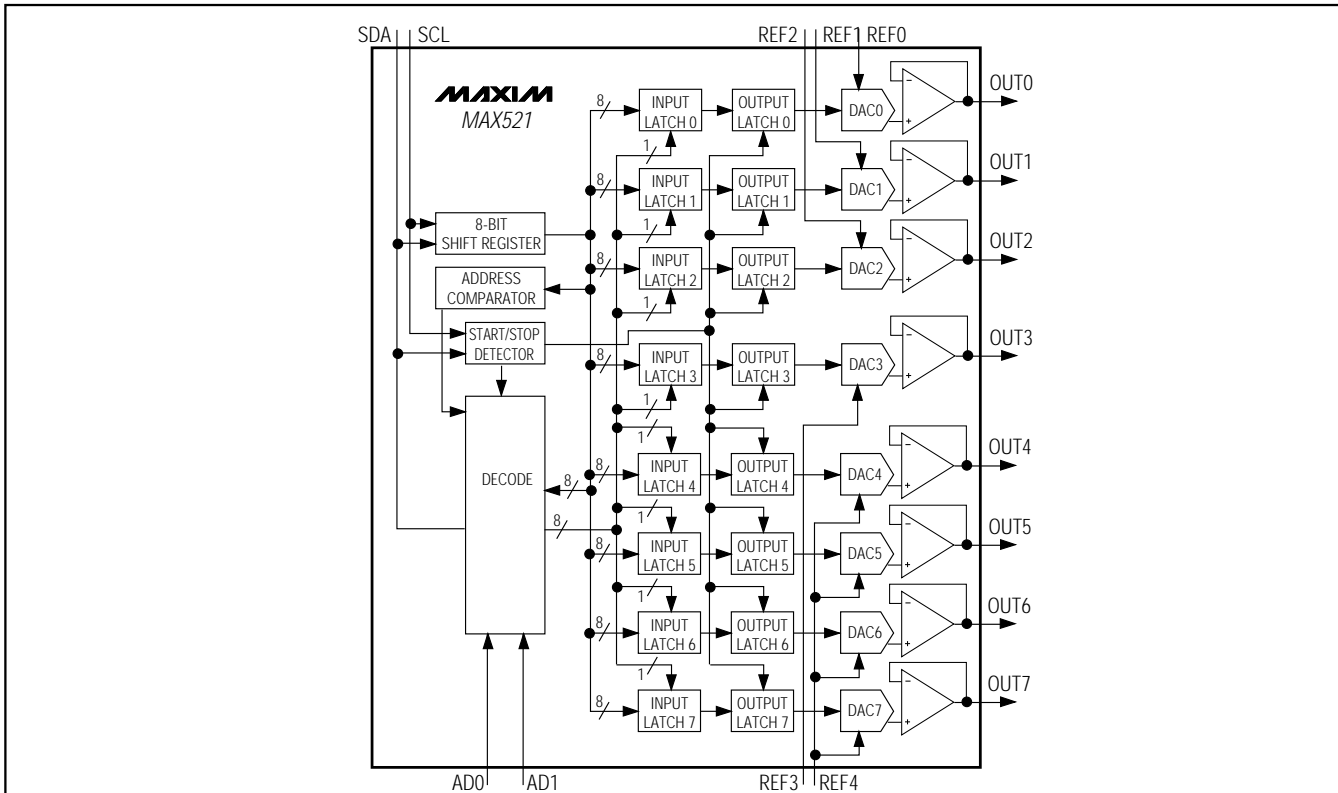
SDA SCL
REF2 REF1 REF0

MAXIM
MAX521

8
INPUT LATCH 0
OUTPUT LATCH 0
DAC0
OUT0
1
8
INPUT LATCH 1
OUTPUT LATCH 1
DAC1
OUT1
8-BIT SHIFT REGISTER
1
8
INPUT LATCH 2
OUTPUT LATCH 2
DAC2
OUT2
ADDRESS COMPARATOR
1
START/STOP DETECTOR
OUT3
8
INPUT LATCH 3
OUTPUT LATCH 3
DAC3
1
1
OUT4
DECODE
8
8
INPUT LATCH 4
OUTPUT LATCH 4
DAC4
8
1
OUT5
8
INPUT LATCH 5
OUTPUT LATCH 5
DAC5
1
OUT6
8
INPUT LATCH 6
OUTPUT LATCH 6
DAC6
1
OUT7
8
INPUT LATCH 7
OUTPUT LATCH 7
DAC7

AD0 AD1
REF3 REF4